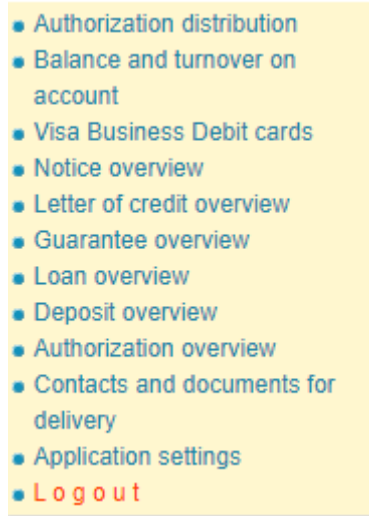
- Authorization distribution
- Balance and turnover on account
- Visa Business Debit cards
- Notice overview
- Letter of credit overview
- Guarantee overview
- Loan overview
- Deposit overview
- Authorization overview
- Contacts and documents for delivery
- Application settings
- L o g o u t